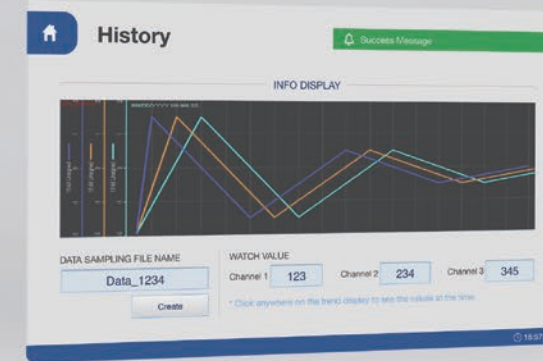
History

Success Message

INFO DISPLAY

DATA SAMPLING FILE NAME

Data_1234

Create

WATCH VALUE

Channel 1 123 Channel 2 234 Channel 3 345

* Click anywhere on the trend display to see the values at the time.

18:57